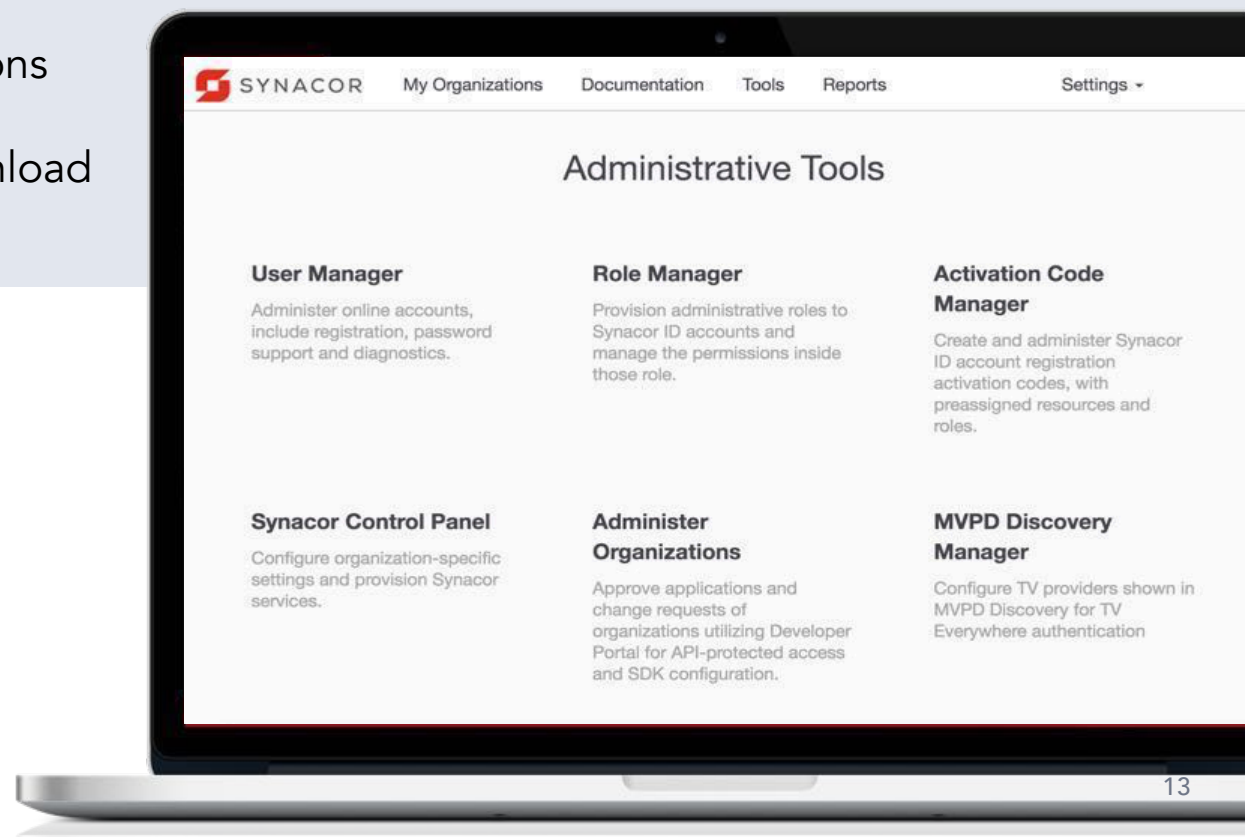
ons

nload

SYNACOR My Organizations Documentation Tools Reports Settings

Administrative Tools

User Manager

Administer online accounts, include registration, password support and diagnostics.

Role Manager

Provision administrative roles to Synacor ID accounts and manage the permissions inside those role.

Activation Code Manager

Create and administer Synacor ID account registration activation codes, with preassigned resources and roles.

Synacor Control Panel

Configure organization-specific settings and provision Synacor services.

Administer Organizations

Approve applications and change requests of organizations utilizing Developer Portal for API-protected access and SDK configuration.

MVPD Discovery Manager

Configure TV providers shown in MVPD Discovery for TV Everywhere authentication

13